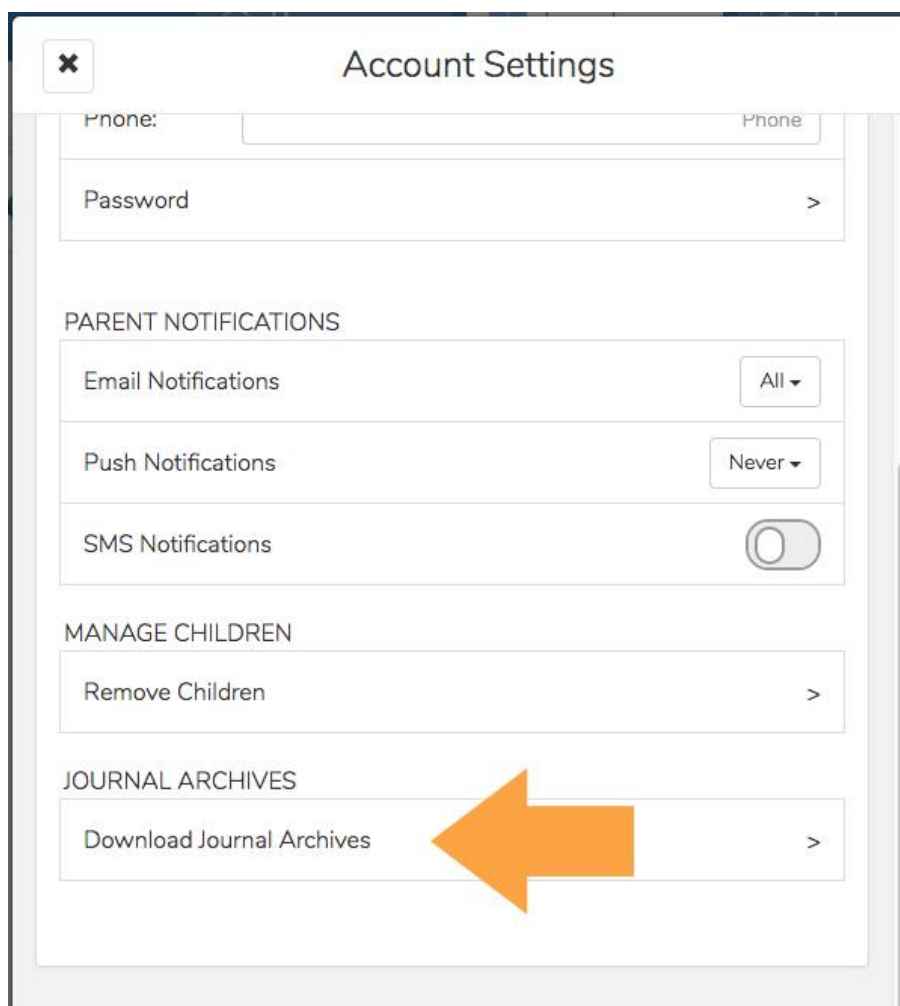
✖ Account Settings

Phone: Phone

Password >

PARENT NOTIFICATIONS

Email Notifications All ▾

Push Notifications Never ▾

SMS Notifications

MANAGE CHILDREN

Remove Children >

JOURNAL ARCHIVES

Download Journal Archives >